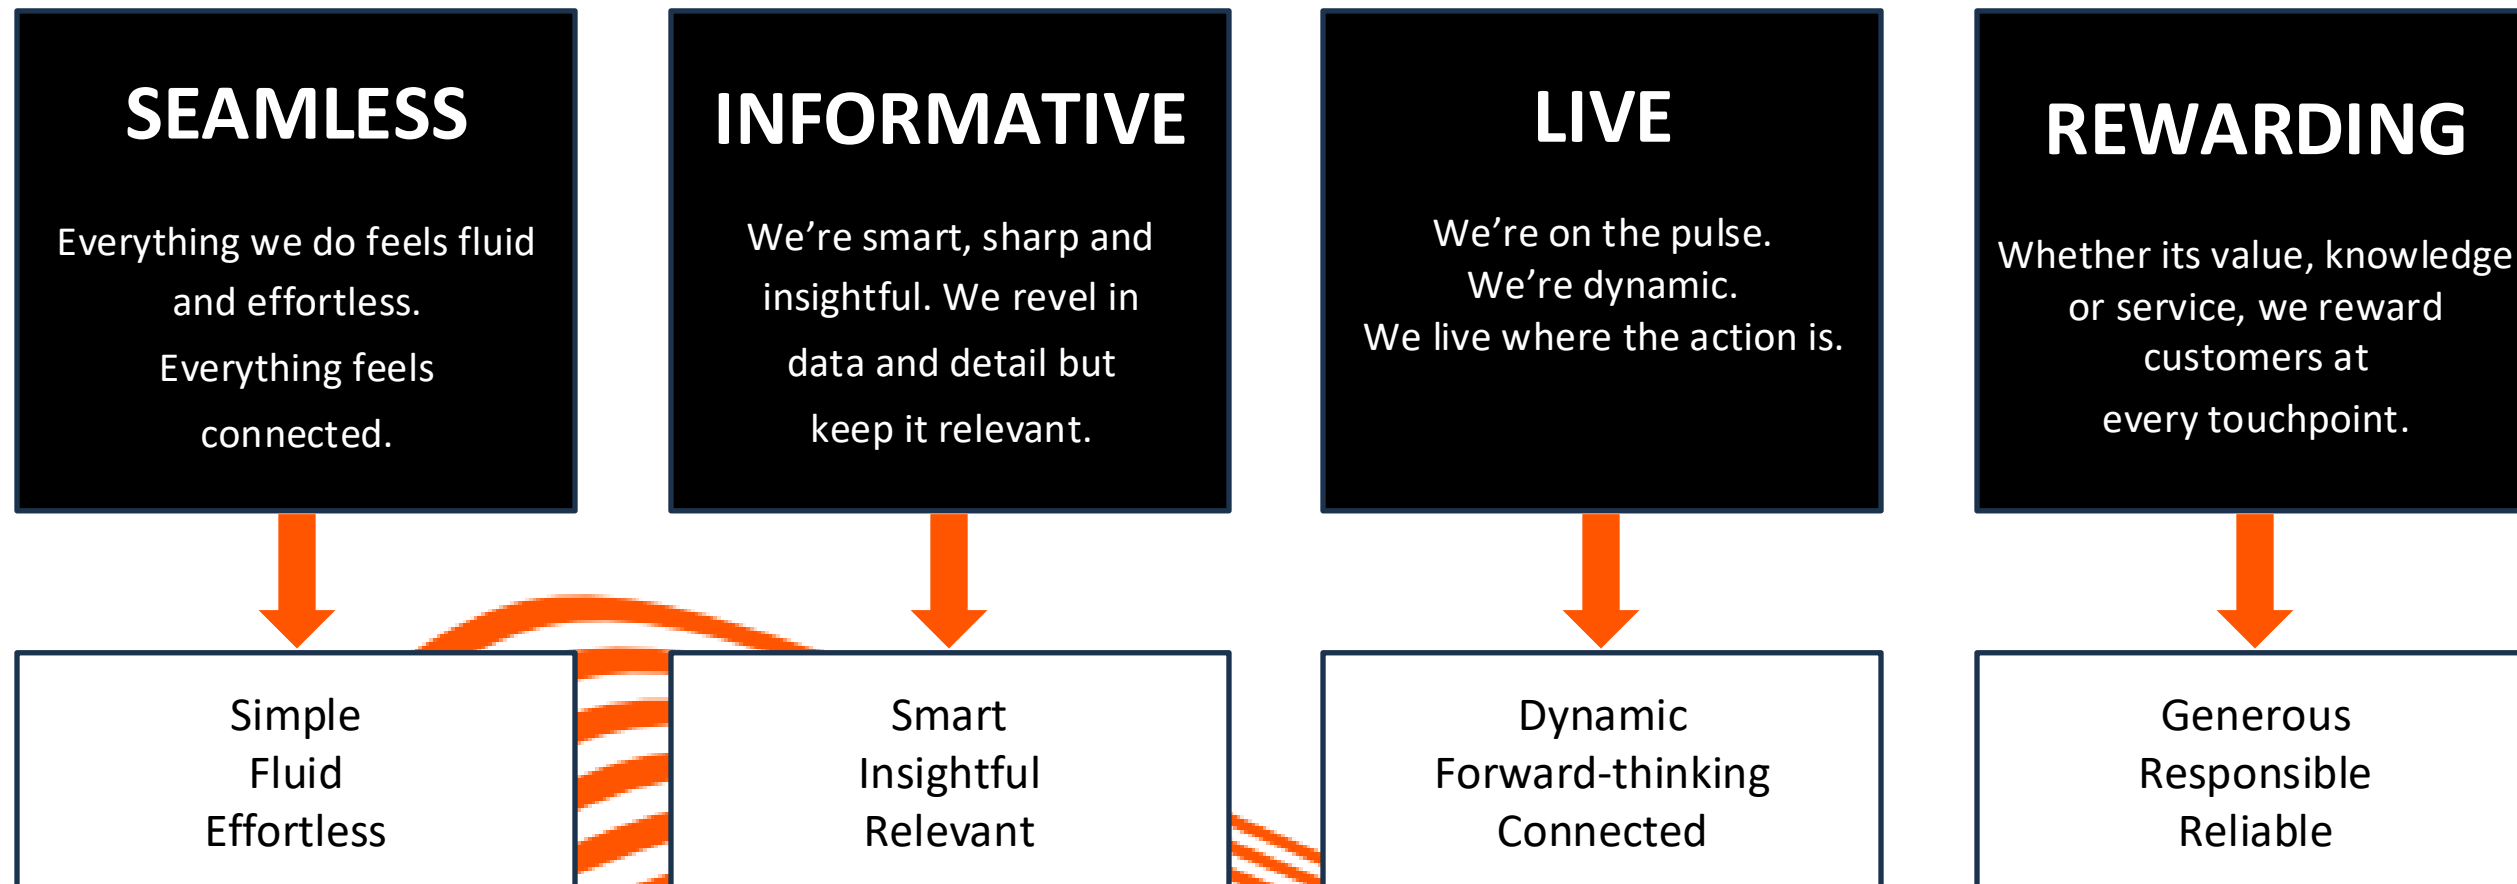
SEAMLESS

Everything we do feels fluid and effortless. Everything feels connected.

INFORMATIVE

We’re smart, sharp and insightful. We revel in data and detail but keep it relevant.

LIVE

We’re on the pulse. We’re dynamic. We live where the action is.

REWARDING

Whether its value, knowledge or service, we reward customers at every touchpoint.

Simple
Fluid
Effortless

Smart
Insightful
Relevant

Dynamic
Forward-thinking
Connected

Generous
Responsible
Reliable